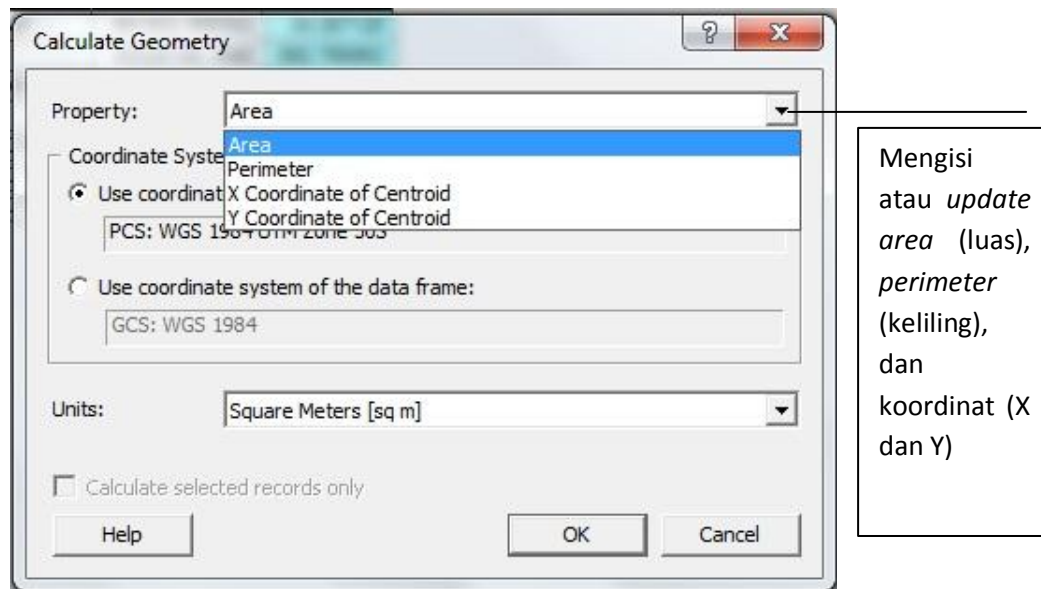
Calculate Geometry

Property: Area

Area
Perimeter
X Coordinate of Centroid
Y Coordinate of Centroid

Coordinate Syste

Use coordinat

PCS: WGS 1984 UTM Zone 50S

Use coordinate system of the data frame:

GCS: WGS 1984

Units: Square Meters [sq m]

Calculate selected records only

Help

OK

Cancel

Mengisi atau *update area* (luas), *perimeter* (keliling), dan koordinat (X dan Y)